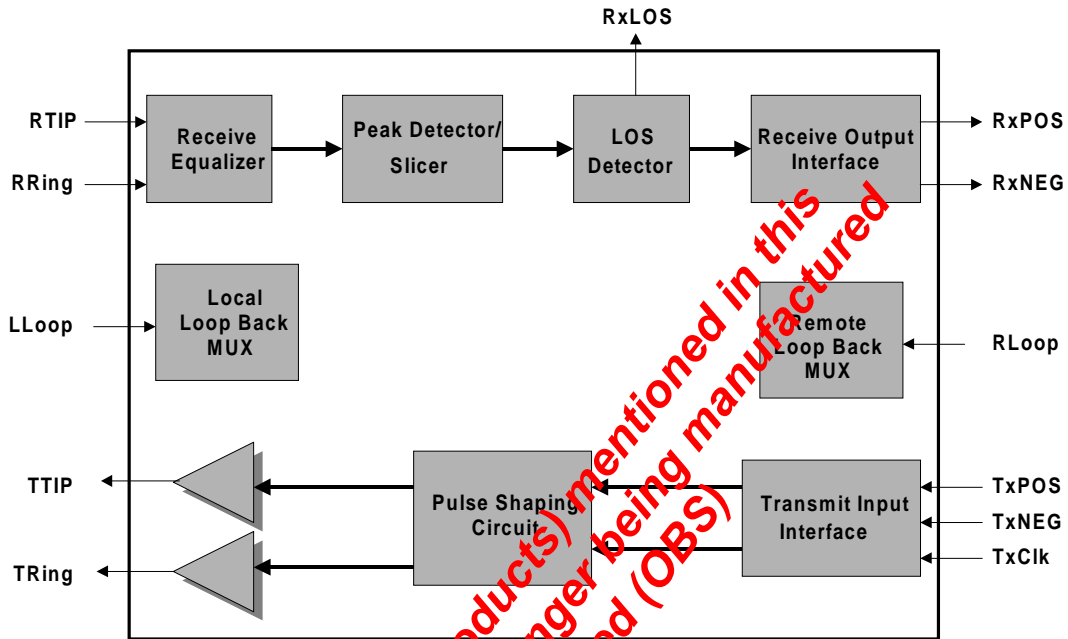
RxLOS

RTIP

RRing

Receive Equalizer

Peak Detector/ Slicer

LOS Detector

Receive Output Interface

RxPOS

RxNEG

LLoop

Local Loop Back MUX

Remote Loop Back MUX

RLoop

TTIP

TRing

Pulse Shaping Circuit

Transmit Input Interface

TxPOS

TxNEG

TxClk

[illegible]oducts) mentioned in this
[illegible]nger being manufactured
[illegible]ed (OBS)